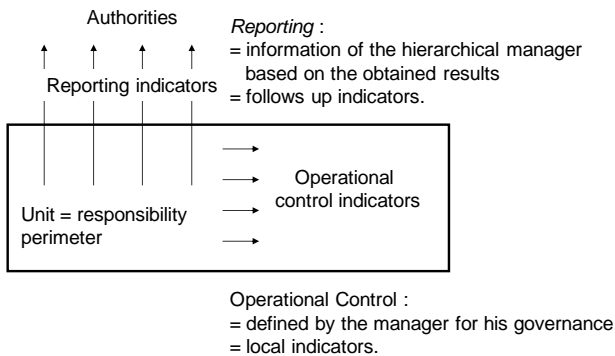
Authorities

Reporting indicators

Reporting :
= information of the hierarchical manager based on the obtained results
= follows up indicators.

Unit = responsibility perimeter

Operational control indicators

Operational Control :
= defined by the manager for his governance
= local indicators.